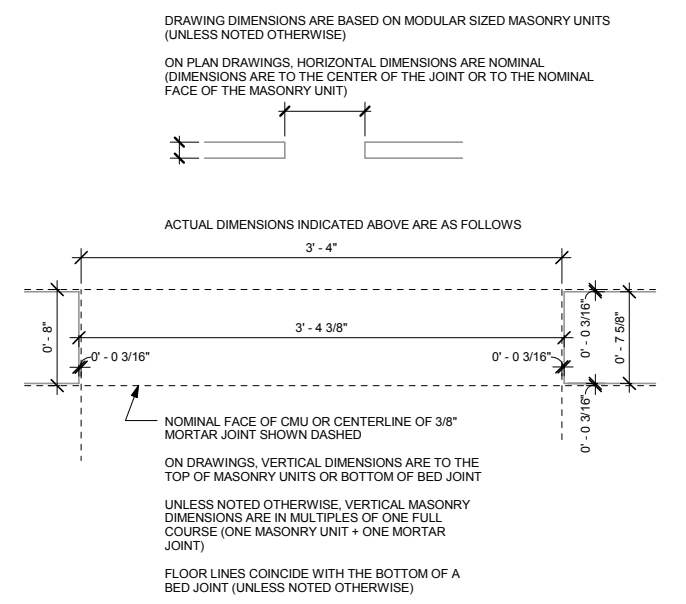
DRAWING DIMENSIONS ARE BASED ON MODULAR SIZED MASONRY UNITS (UNLESS NOTED OTHERWISE)

ON PLAN DRAWINGS, HORIZONTAL DIMENSIONS ARE NOMINAL (DIMENSIONS ARE TO THE CENTER OF THE JOINT OR TO THE NOMINAL FACE OF THE MASONRY UNIT)

ACTUAL DIMENSIONS INDICATED ABOVE ARE AS FOLLOWS

3' - 4"

0' - 8"

3' - 4 3/8"

0' - 0 3/16"

0' - 0 3/16"

0' - 0 3/16"

0' - 7 5/8"

0' - 0 3/16"

NOMINAL FACE OF CMU OR CENTERLINE OF 3/8" MORTAR JOINT SHOWN DASHED

ON DRAWINGS, VERTICAL DIMENSIONS ARE TO THE TOP OF MASONRY UNITS OR BOTTOM OF BED JOINT

UNLESS NOTED OTHERWISE, VERTICAL MASONRY DIMENSIONS ARE IN MULTIPLES OF ONE FULL COURSE (ONE MASONRY UNIT + ONE MORTAR JOINT)

FLOOR LINES COINCIDE WITH THE BOTTOM OF A BED JOINT (UNLESS NOTED OTHERWISE)